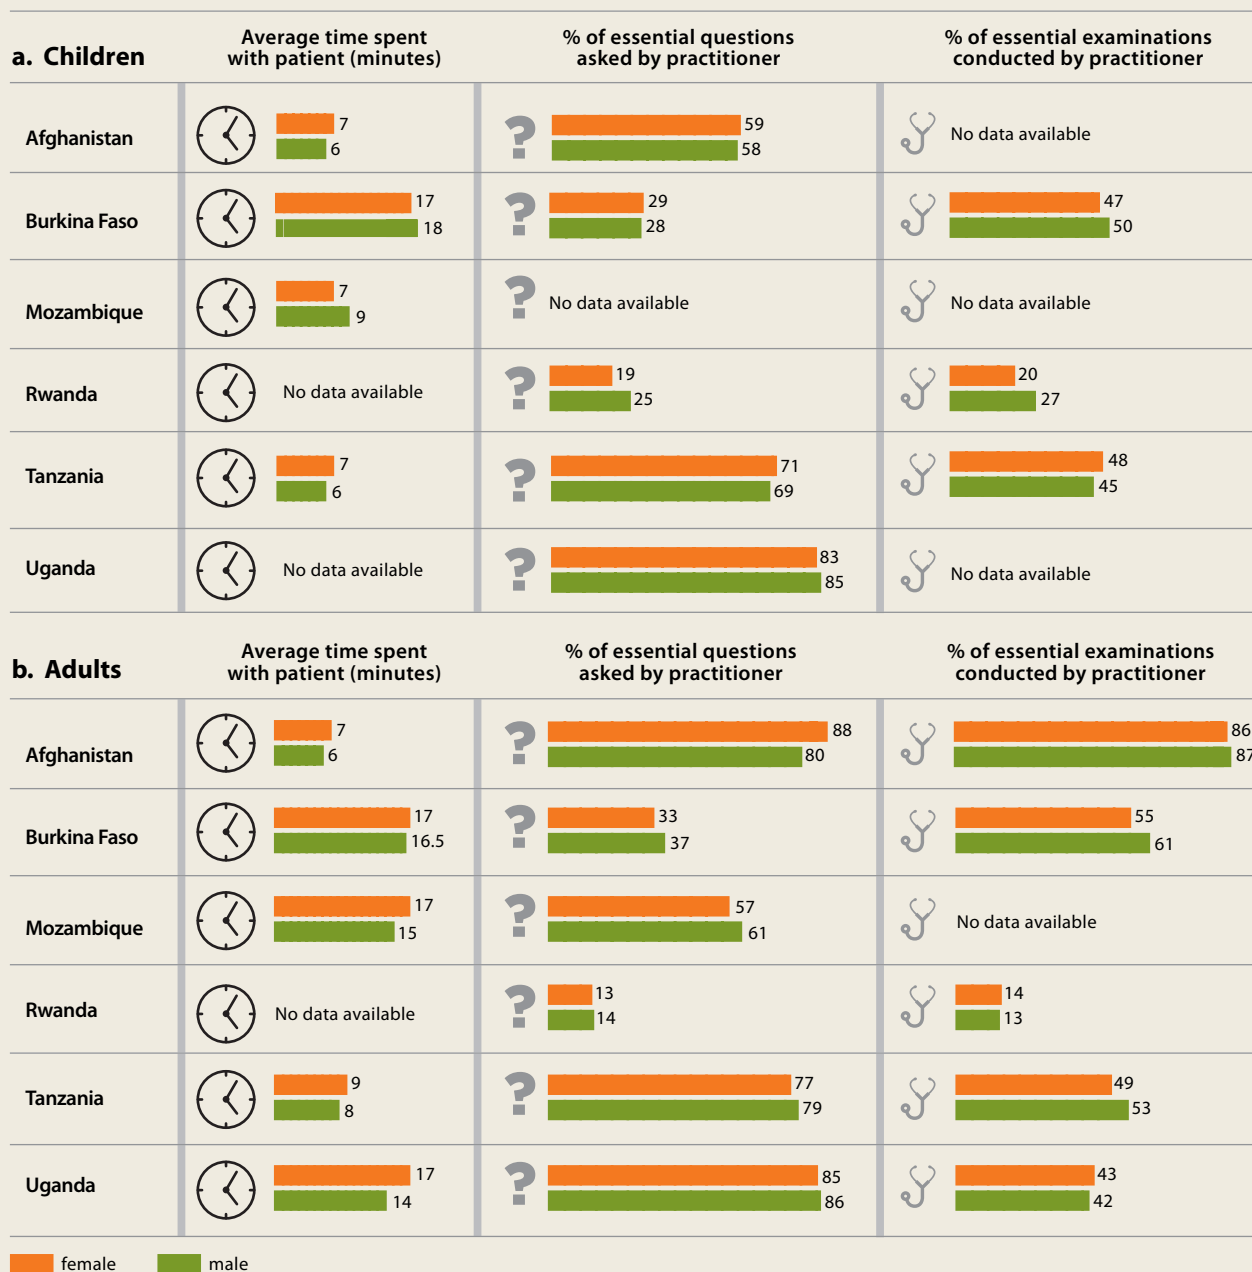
a. Children

| | Average time spent with patient (minutes) | % of essential questions asked by practitioner | % of essential examinations conducted by practitioner |
|---|---|---|---|
| Afghanistan | 7 6 | 59 58 | No data available |
| Burkina Faso | 17 18 | 29 28 | 47 50 |
| Mozambique | 7 9 | No data available | No data available |
| Rwanda | No data available | 19 25 | 20 27 |
| Tanzania | 7 6 | 71 69 | 48 45 |
| Uganda | No data available | 83 85 | No data available |

b. Adults

| | Average time spent with patient (minutes) | % of essential questions asked by practitioner | % of essential examinations conducted by practitioner |
|---|---|---|---|
| Afghanistan | 7 6 | 88 80 | 86 87 |
| Burkina Faso | 17 16.5 | 33 37 | 55 61 |
| Mozambique | 17 15 | 57 61 | No data available |
| Rwanda | No data available | 13 14 | 14 13 |
| Tanzania | 9 8 | 77 79 | 49 53 |
| Uganda | 17 14 | 85 86 | 43 42 |

female male